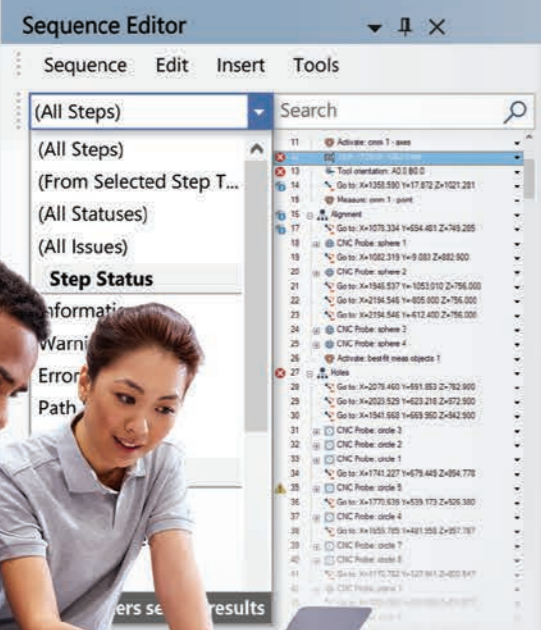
Sequence Editor

Sequence Edit Insert Tools

(All Steps)

Search

(All Steps)
(From Selected Step T...
(All Statuses)
(All Issues)
Step Status
Informati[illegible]
Warni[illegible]
Erro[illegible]
Path

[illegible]ers se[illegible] results

11 Activate: cmm 1 - axes
12 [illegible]
13 Tool orientation: A0.0 B0.0
14 Go to: X=1358.590 Y=17.872 Z=1021.281
15 Measure: cmm 1 - point
16 Alignment
17 Go to: X=1070.334 Y=654.461 Z=749.285
18 CNC Probe: sphere 1
19 Go to: X=1082.319 Y=9.083 Z=882.900
20 CNC Probe: sphere 2
21 Go to: X=1946.537 Y=1053.010 Z=756.000
22 Go to: X=2194.546 Y=805.000 Z=756.000
23 Go to: X=2194.546 Y=612.400 Z=756.000
24 CNC Probe: sphere 3
25 CNC Probe: sphere 4
26 Activate: bestfit meas objects 1
27 Holes
28 Go to: X=2076.460 Y=891.853 Z=762.900
29 Go to: X=2023.529 Y=623.218 Z=872.900
30 Go to: X=1541.668 Y=669.950 Z=842.900
31 CNC Probe: circle 3
32 CNC Probe: circle 2
33 CNC Probe: circle 1
34 Go to: X=1741.227 Y=679.449 Z=894.778
35 CNC Probe: circle 5
36 Go to: X=1770.639 Y=539.173 Z=926.380
37 CNC Probe: circle 4
38 Go to: X=1655.785 Y=481.359 Z=857.787
39 CNC Probe: circle 7
40 CNC Probe: circle 8
41 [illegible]
42 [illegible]